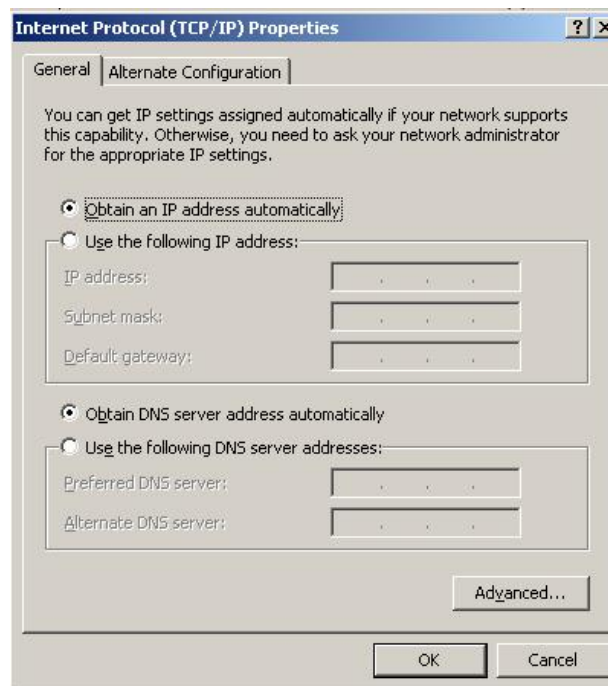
Internet Protocol (TCP/IP) Properties

? X

General

Alternate Configuration

You can get IP settings assigned automatically if your network supports this capability. Otherwise, you need to ask your network administrator for the appropriate IP settings.

Obtain an IP address automatically

Use the following IP address:

IP address:

Subnet mask:

Default gateway:

Obtain DNS server address automatically

Use the following DNS server addresses:

Preferred DNS server:

Alternate DNS server:

Advanced...

OK

Cancel